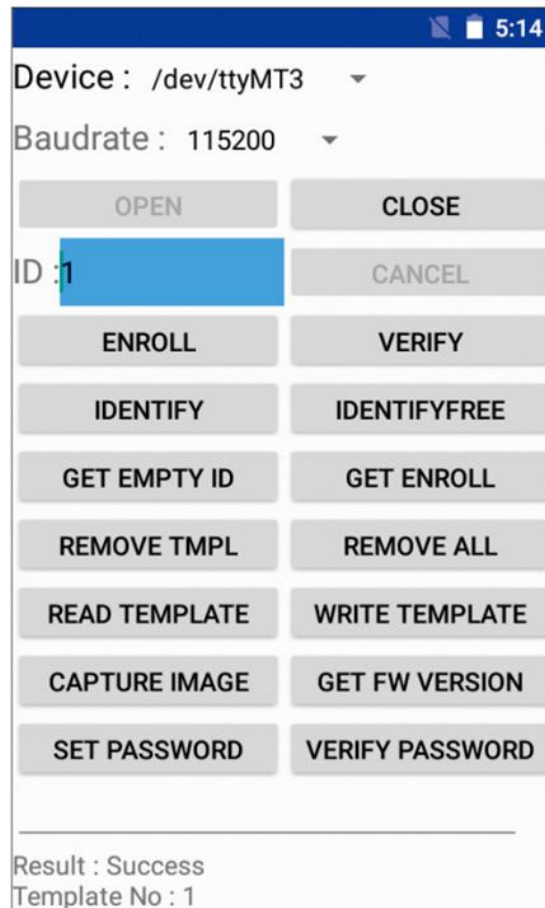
5:14

Device : /dev/ttyMT3

Baudrate : 115200

OPEN
CLOSE

ID : 1
CANCEL

ENROLL
VERIFY

IDENTIFY
IDENTIFYFREE

GET EMPTY ID
GET ENROLL

REMOVE TMPL
REMOVE ALL

READ TEMPLATE
WRITE TEMPLATE

CAPTURE IMAGE
GET FW VERSION

SET PASSWORD
VERIFY PASSWORD

Result : Success
Template No : 1